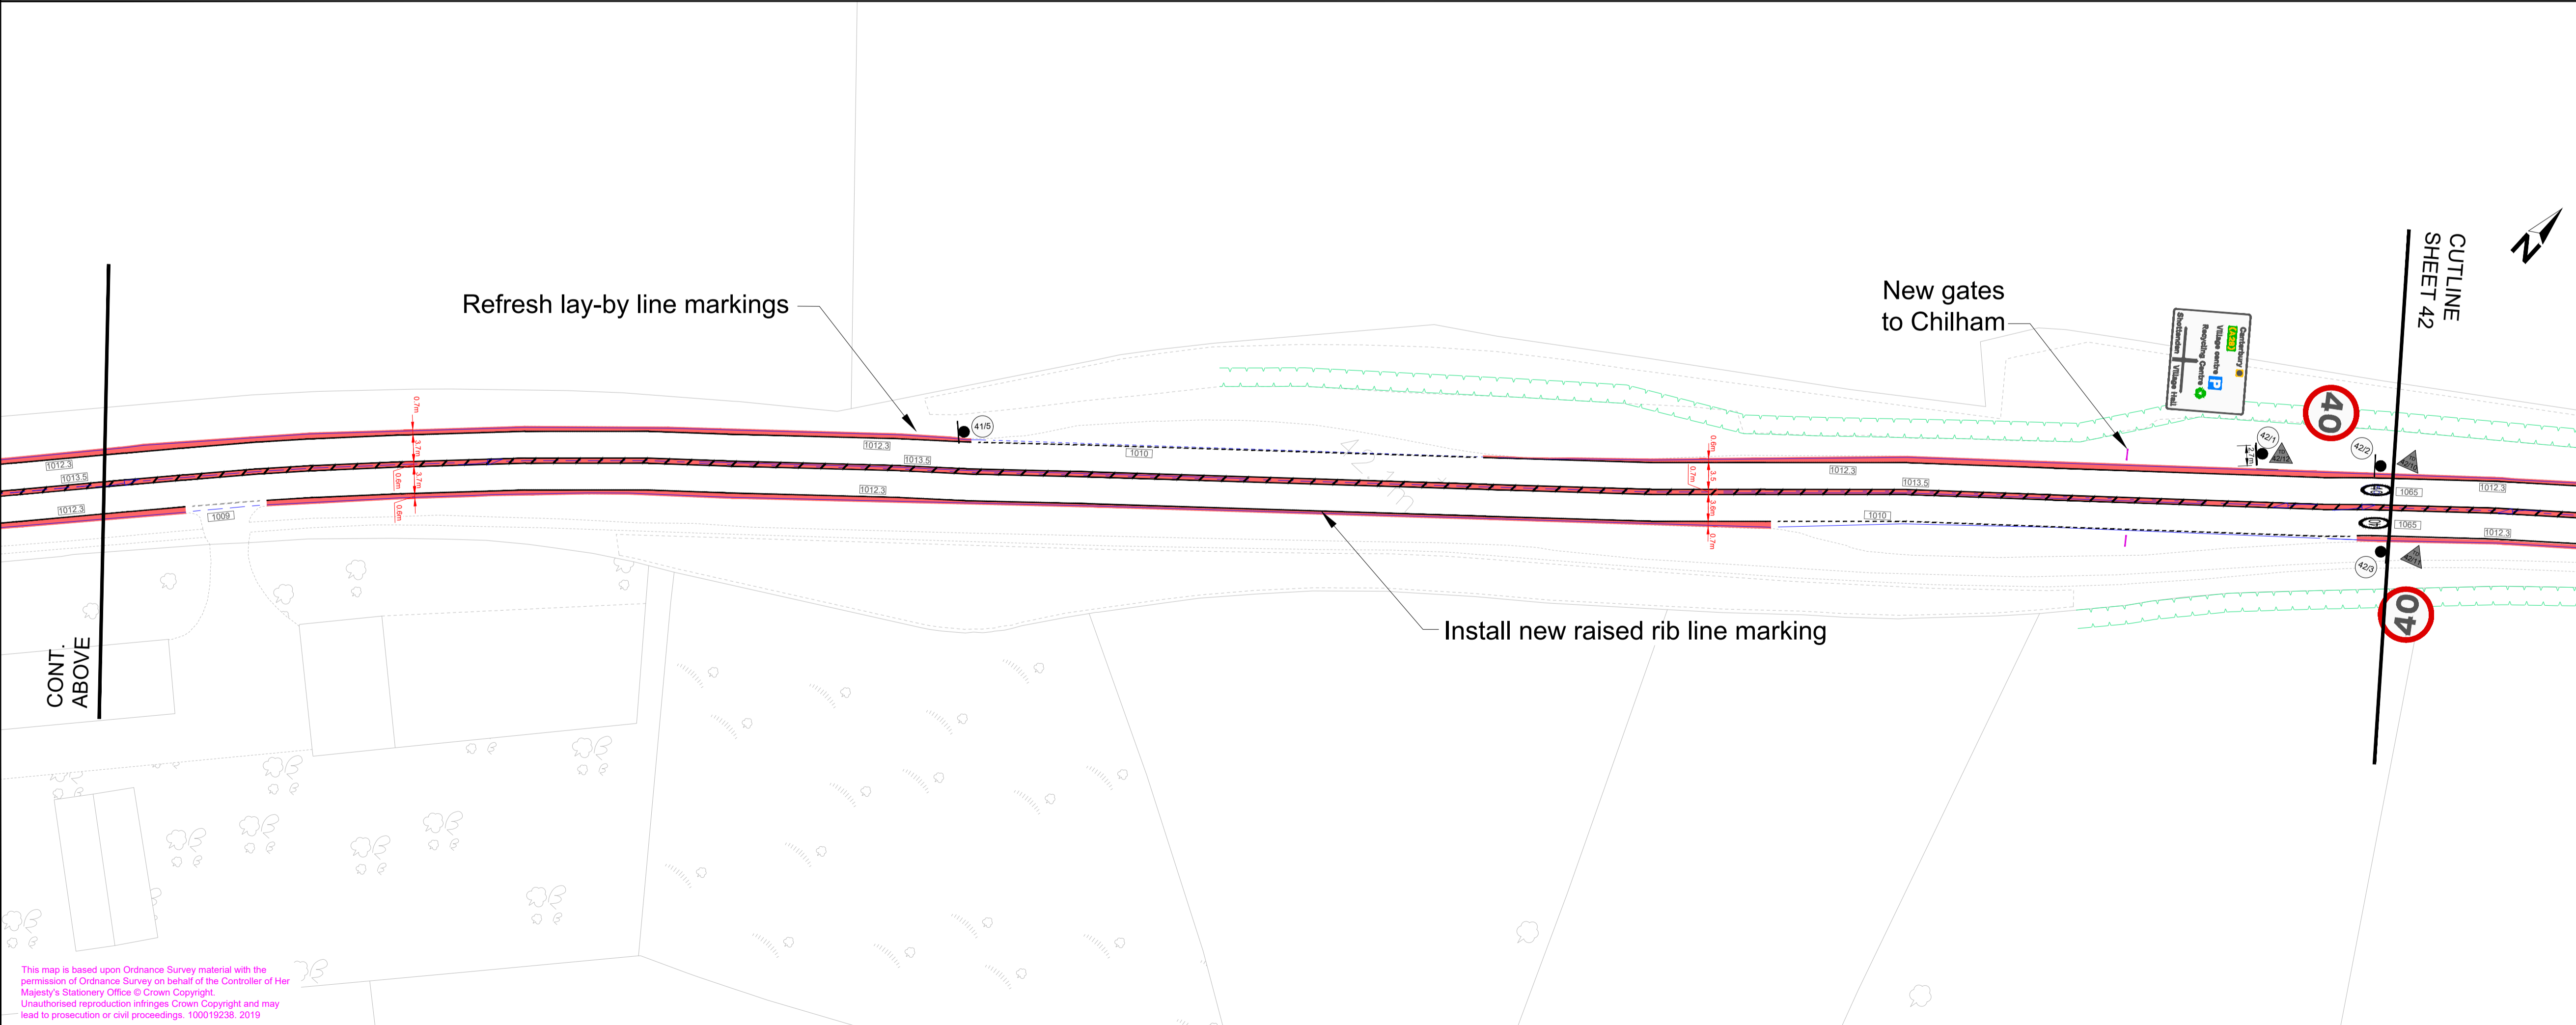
Refresh lay-by line markings

New gates to Chilham

CUTLINE SHEET 42

CONT. ABOVE

Install new raised rib line marking

41/5

42/1

42/2

42/3

1012.3

1013.5

1012.3

1009

1012.3

1013.5

1012.3

1010

1012.3

1013.5

1010

1065

1065

1012.3

1012.3

0.7m

3.7m

0.6m

3.7m

0.6m

0.6m

0.7m

3.5

3.6m

0.7m

A252

40

40

Canterbury A252 Village centre P Recycling Centre Shottenden Village Hall

This map is based upon Ordnance Survey material with the permission of Ordnance Survey on behalf of the Controller of Her Majesty's Stationery Office © Crown Copyright. Unauthorised reproduction infringes Crown Copyright and may lead to prosecution or civil proceedings. 100019238. 2019